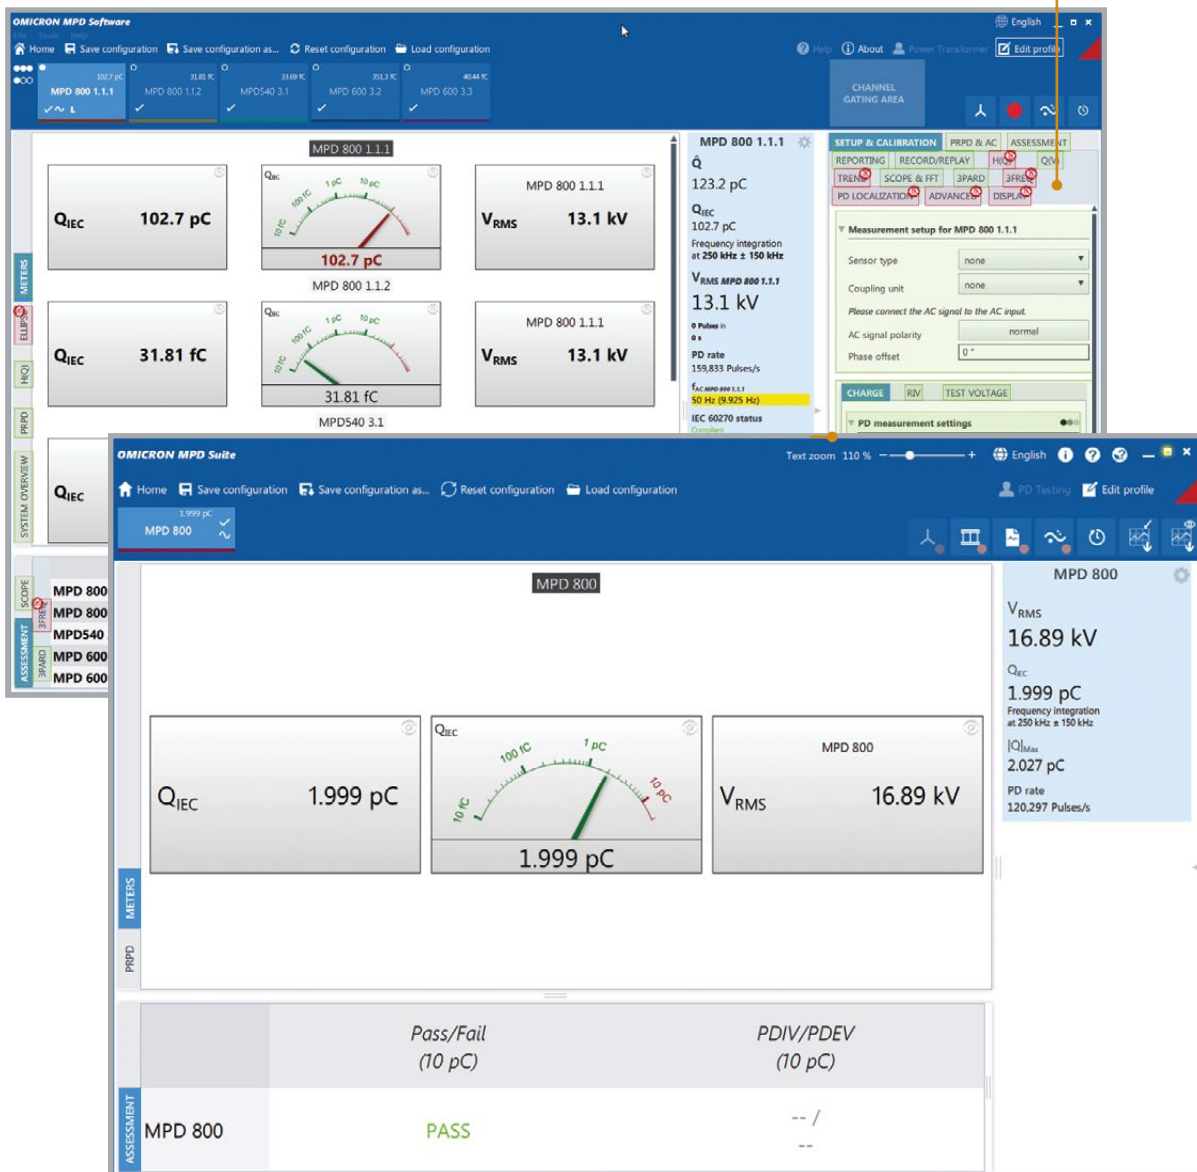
OMICRON MPD Software

English

Home Save configuration Save configuration as... Reset configuration Load configuration

Help About Power Transformer Edit profile

102.7 pC MPD 800 1.1.1
31.81 fC MPD 800 1.1.2
33.69 fC MPD540 3.1
351.3 fC MPD 600 3.2
40.44 fC MPD 600 3.3

CHANNEL GATING AREA

METERS ELLIPSE H(Q) PRPD SYSTEM OVERVIEW SCOPE 3FREQ 3PARD ASSESSMENT

MPD 800 1.1.1

$Q_{IEC}$ 102.7 pC

$Q_{IEC}$ 100 fC 1 pC 10 pC 10 fC 102.7 pC

MPD 800 1.1.1 $V_{RMS}$ 13.1 kV

MPD 800 1.1.2

$Q_{IEC}$ 31.81 fC

$Q_{IEC}$ 100 fC 1 pC 10 pC 10 fC 31.81 fC

MPD 800 1.1.1 $V_{RMS}$ 13.1 kV

MPD540 3.1

$Q_{IEC}$

MPD 800
MPD 800
MPD540
MPD 600
MPD 600

MPD 800 1.1.1
Q̂
123.2 pC
$Q_{IEC}$
102.7 pC
Frequency integration at 250 kHz ± 150 kHz
$V_{RMS}$ MPD 800 1.1.1
13.1 kV
0 Pulses in
0 s
PD rate
159,833 Pulses/s
$f_{AC}$ MPD 800 1.1.1
50 Hz (9.925 Hz)
IEC 60270 status
Compliant

SETUP & CALIBRATION PRPD & AC ASSESSMENT
REPORTING RECORD/REPLAY H(Q) Q(V)
TREND SCOPE & FFT 3PARD 3FREQ
PD LOCALIZATION ADVANCED DISPLAY

Measurement setup for MPD 800 1.1.1
Sensor type none
Coupling unit none
Please connect the AC signal to the AC input.
AC signal polarity normal
Phase offset 0 °

CHARGE RIV TEST VOLTAGE
PD measurement settings

OMICRON MPD Suite

Text zoom 110 % – + English

Home Save configuration Save configuration as... Reset configuration Load configuration

PD Testing Edit profile

1.999 pC MPD 800

MPD 800

$Q_{IEC}$ 1.999 pC

$Q_{IEC}$ 100 fC 1 pC 10 pC 10 fC 1.999 pC

MPD 800 $V_{RMS}$ 16.89 kV

METERS PRPD ASSESSMENT

MPD 800
$V_{RMS}$
16.89 kV
$Q_{IEC}$
1.999 pC
Frequency integration at 250 kHz ± 150 kHz
$|Q|_{Max}$
2.027 pC
PD rate
120,297 Pulses/s

| | Pass/Fail (10 pC) | PDIV/PDEV (10 pC) |
|---|---|---|
| MPD 800 | PASS | -- / -- |